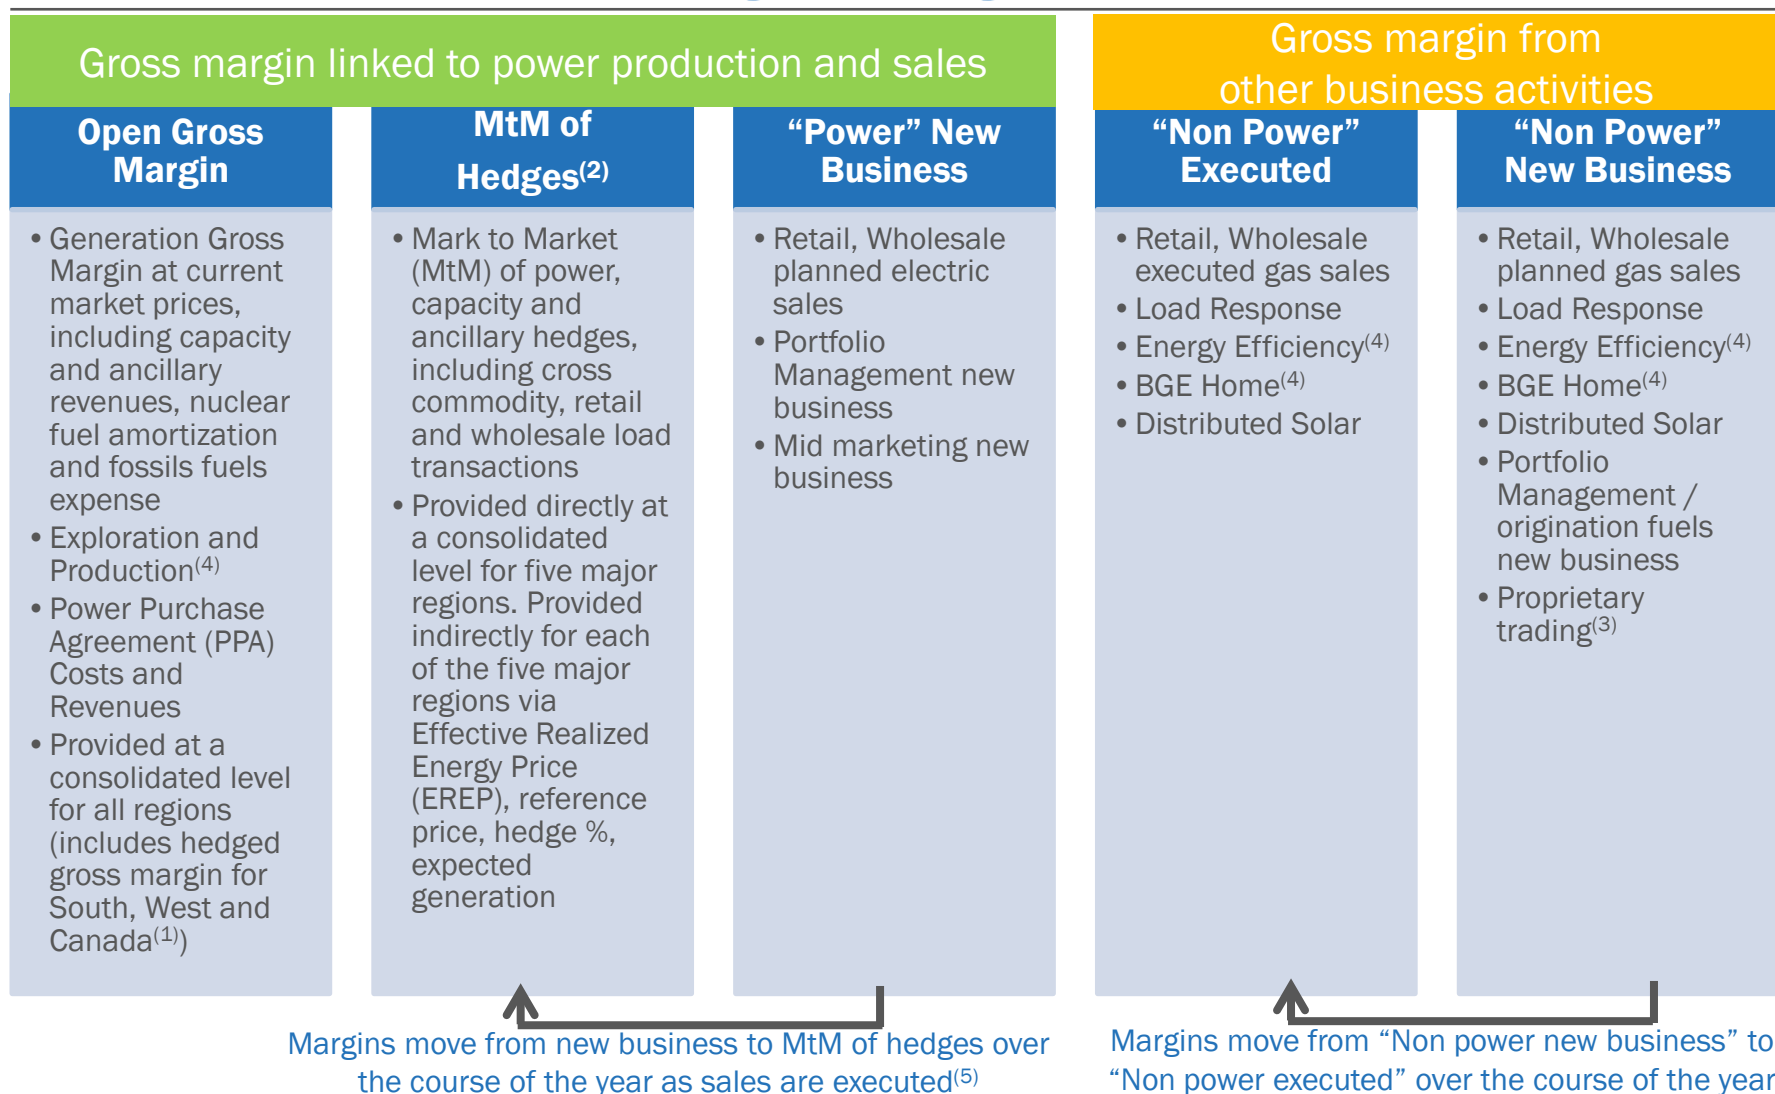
Gross margin linked to power production and sales

Gross margin from other business activities

Open Gross Margin

MtM of Hedges$^{(2)}$

“Power” New Business

“Non Power” Executed

“Non Power” New Business

• Generation Gross Margin at current market prices, including capacity and ancillary revenues, nuclear fuel amortization and fossils fuels expense
• Exploration and Production$^{(4)}$
• Power Purchase Agreement (PPA) Costs and Revenues
• Provided at a consolidated level for all regions (includes hedged gross margin for South, West and Canada$^{(1)}$)

• Mark to Market (MtM) of power, capacity and ancillary hedges, including cross commodity, retail and wholesale load transactions
• Provided directly at a consolidated level for five major regions. Provided indirectly for each of the five major regions via Effective Realized Energy Price (EREP), reference price, hedge %, expected generation

• Retail, Wholesale planned electric sales
• Portfolio Management new business
• Mid marketing new business

• Retail, Wholesale executed gas sales
• Load Response
• Energy Efficiency$^{(4)}$
• BGE Home$^{(4)}$
• Distributed Solar

• Retail, Wholesale planned gas sales
• Load Response
• Energy Efficiency$^{(4)}$
• BGE Home$^{(4)}$
• Distributed Solar
• Portfolio Management / origination fuels new business
• Proprietary trading$^{(3)}$

Margins move from new business to MtM of hedges over the course of the year as sales are executed$^{(5)}$

Margins move from “Non power new business” to “Non power executed” over the course of the year